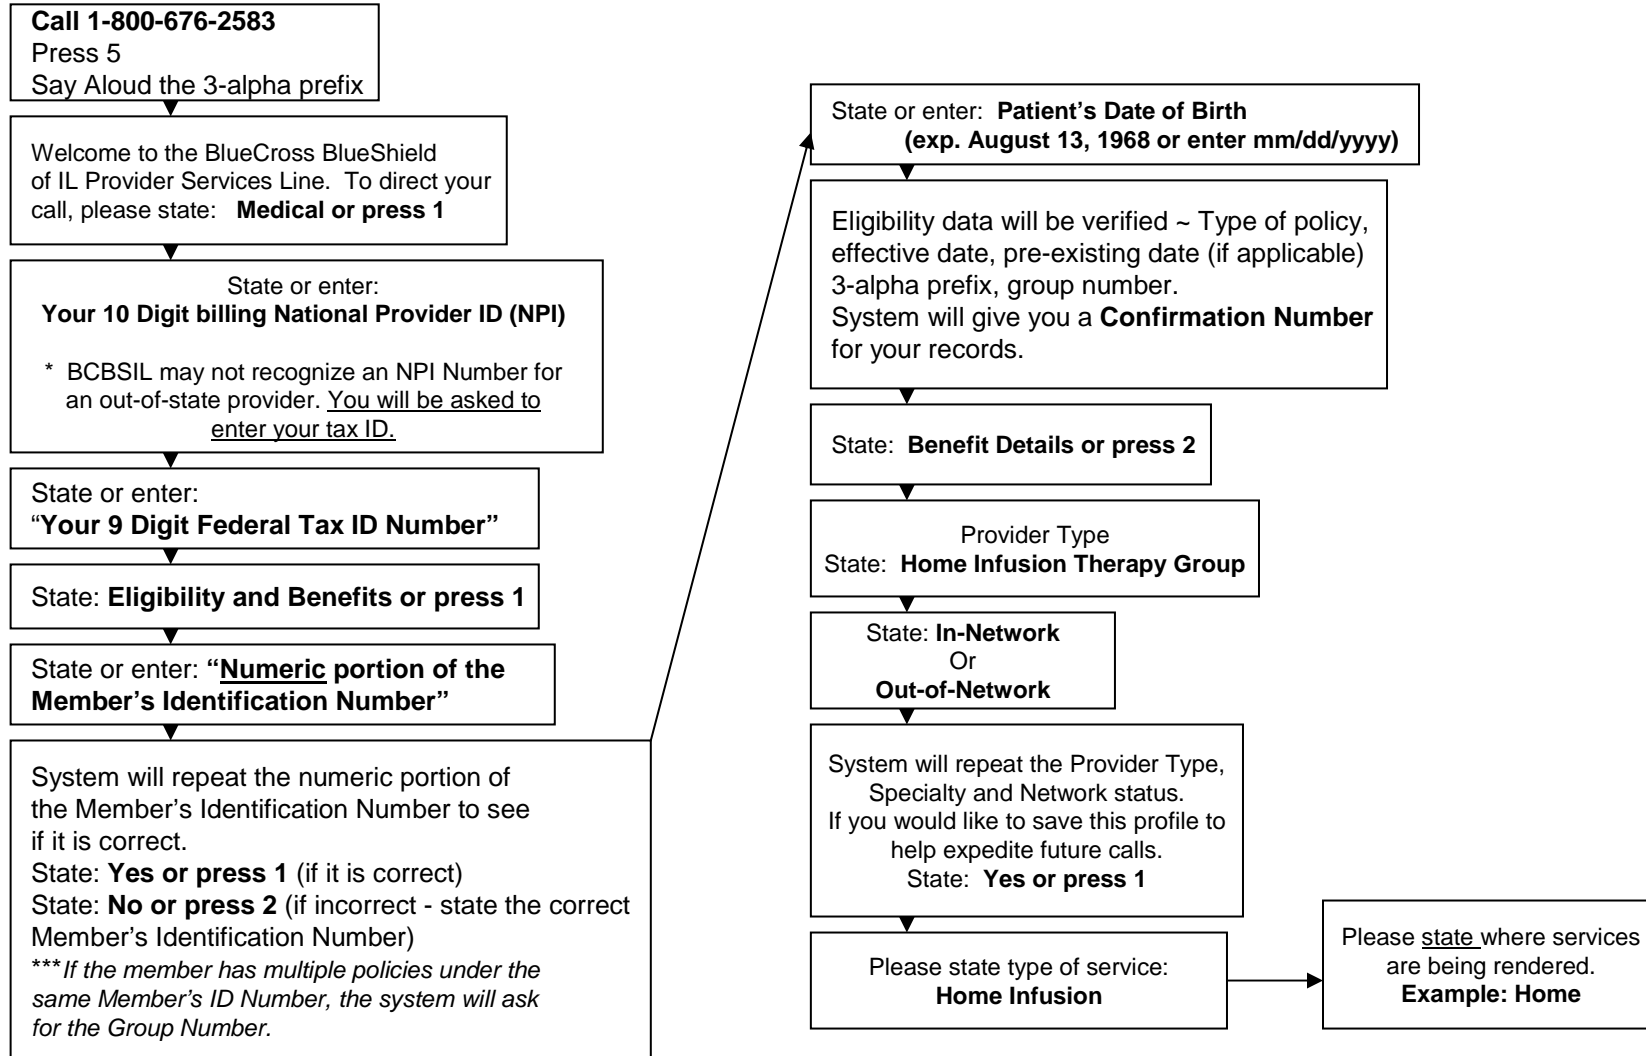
**Call 1-800-676-2583**
Press 5
Say Aloud the 3-alpha prefix

Welcome to the BlueCross BlueShield of IL Provider Services Line. To direct your call, please state: **Medical or press 1**

State or enter:
**Your 10 Digit billing National Provider ID (NPI)**

\* BCBSIL may not recognize an NPI Number for an out-of-state provider. You will be asked to enter your tax ID.

State or enter:
"**Your 9 Digit Federal Tax ID Number"**

State: **Eligibility and Benefits or press 1**

State or enter: **"Numeric portion of the Member's Identification Number"**

System will repeat the numeric portion of the Member's Identification Number to see if it is correct.
State: **Yes or press 1** (if it is correct)
State: **No or press 2** (if incorrect - state the correct Member's Identification Number)
\*\*\**If the member has multiple policies under the same Member's ID Number, the system will ask for the Group Number.*

State or enter: **Patient's Date of Birth (exp. August 13, 1968 or enter mm/dd/yyyy)**

Eligibility data will be verified ~ Type of policy, effective date, pre-existing date (if applicable) 3-alpha prefix, group number.
System will give you a **Confirmation Number** for your records.

State: **Benefit Details or press 2**

Provider Type
State: **Home Infusion Therapy Group**

State: **In-Network**
Or
**Out-of-Network**

System will repeat the Provider Type, Specialty and Network status.
If you would like to save this profile to help expedite future calls.
State: **Yes or press 1**

Please state type of service:
**Home Infusion**

Please state where services are being rendered.
**Example: Home**